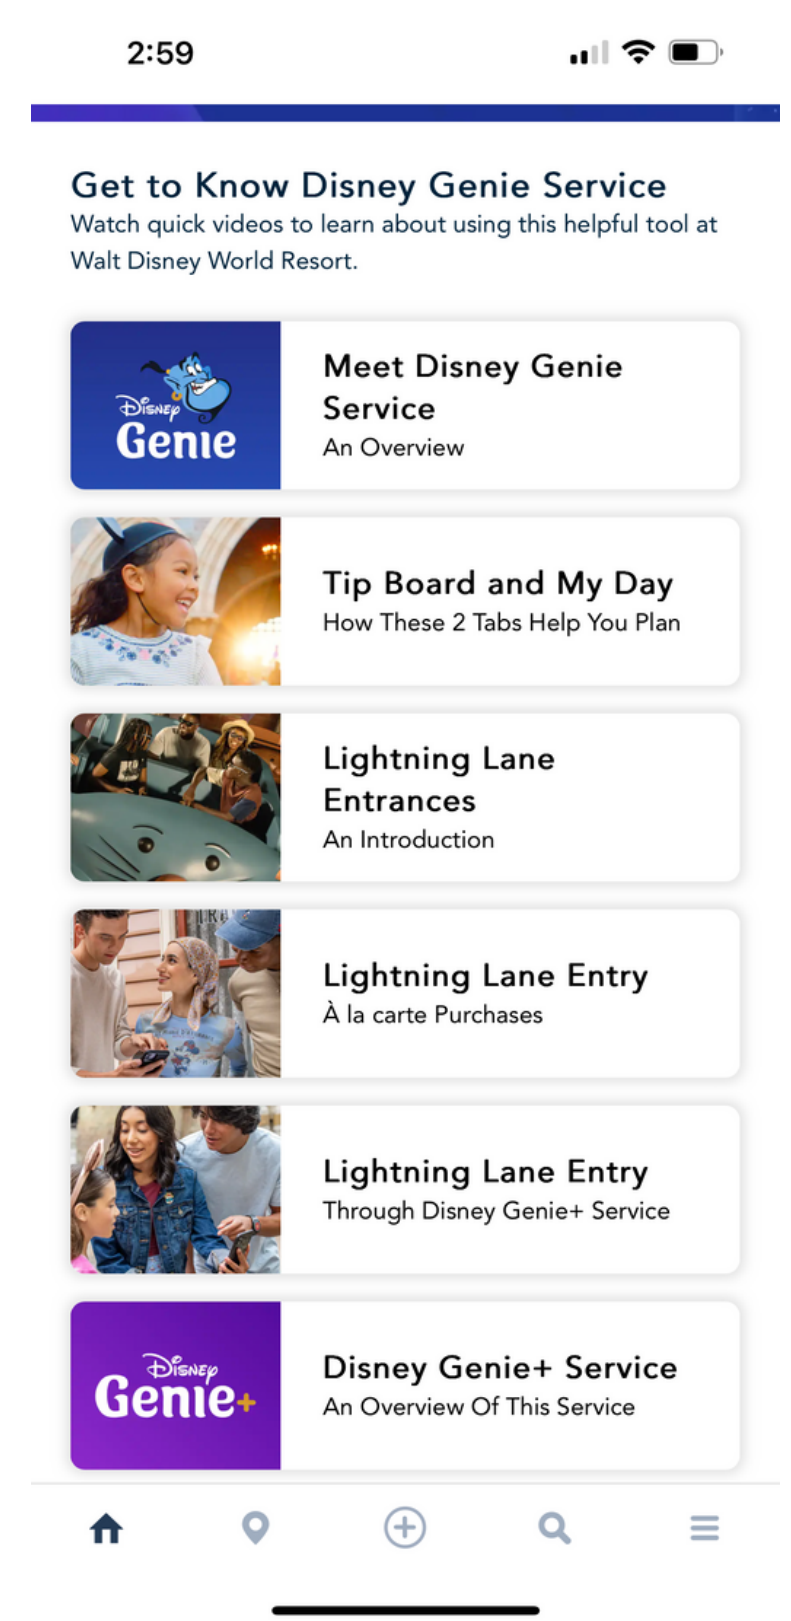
2:59

Get to Know Disney Genie Service
Watch quick videos to learn about using this helpful tool at Walt Disney World Resort.

Disney Genie

Meet Disney Genie Service
An Overview

Tip Board and My Day
How These 2 Tabs Help You Plan

Lightning Lane Entrances
An Introduction

Lightning Lane Entry
À la carte Purchases

Lightning Lane Entry
Through Disney Genie+ Service

Disney Genie+

Disney Genie+ Service
An Overview Of This Service